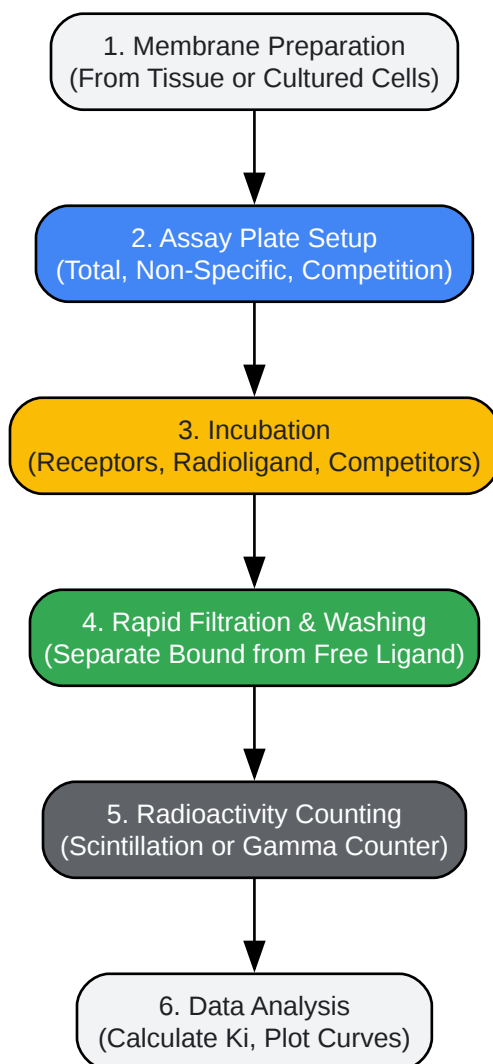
1. Membrane Preparation
(From Tissue or Cultured Cells)

2. Assay Plate Setup
(Total, Non-Specific, Competition)

3. Incubation
(Receptors, Radioligand, Competitors)

4. Rapid Filtration & Washing
(Separate Bound from Free Ligand)

5. Radioactivity Counting
(Scintillation or Gamma Counter)

6. Data Analysis
(Calculate Ki, Plot Curves)